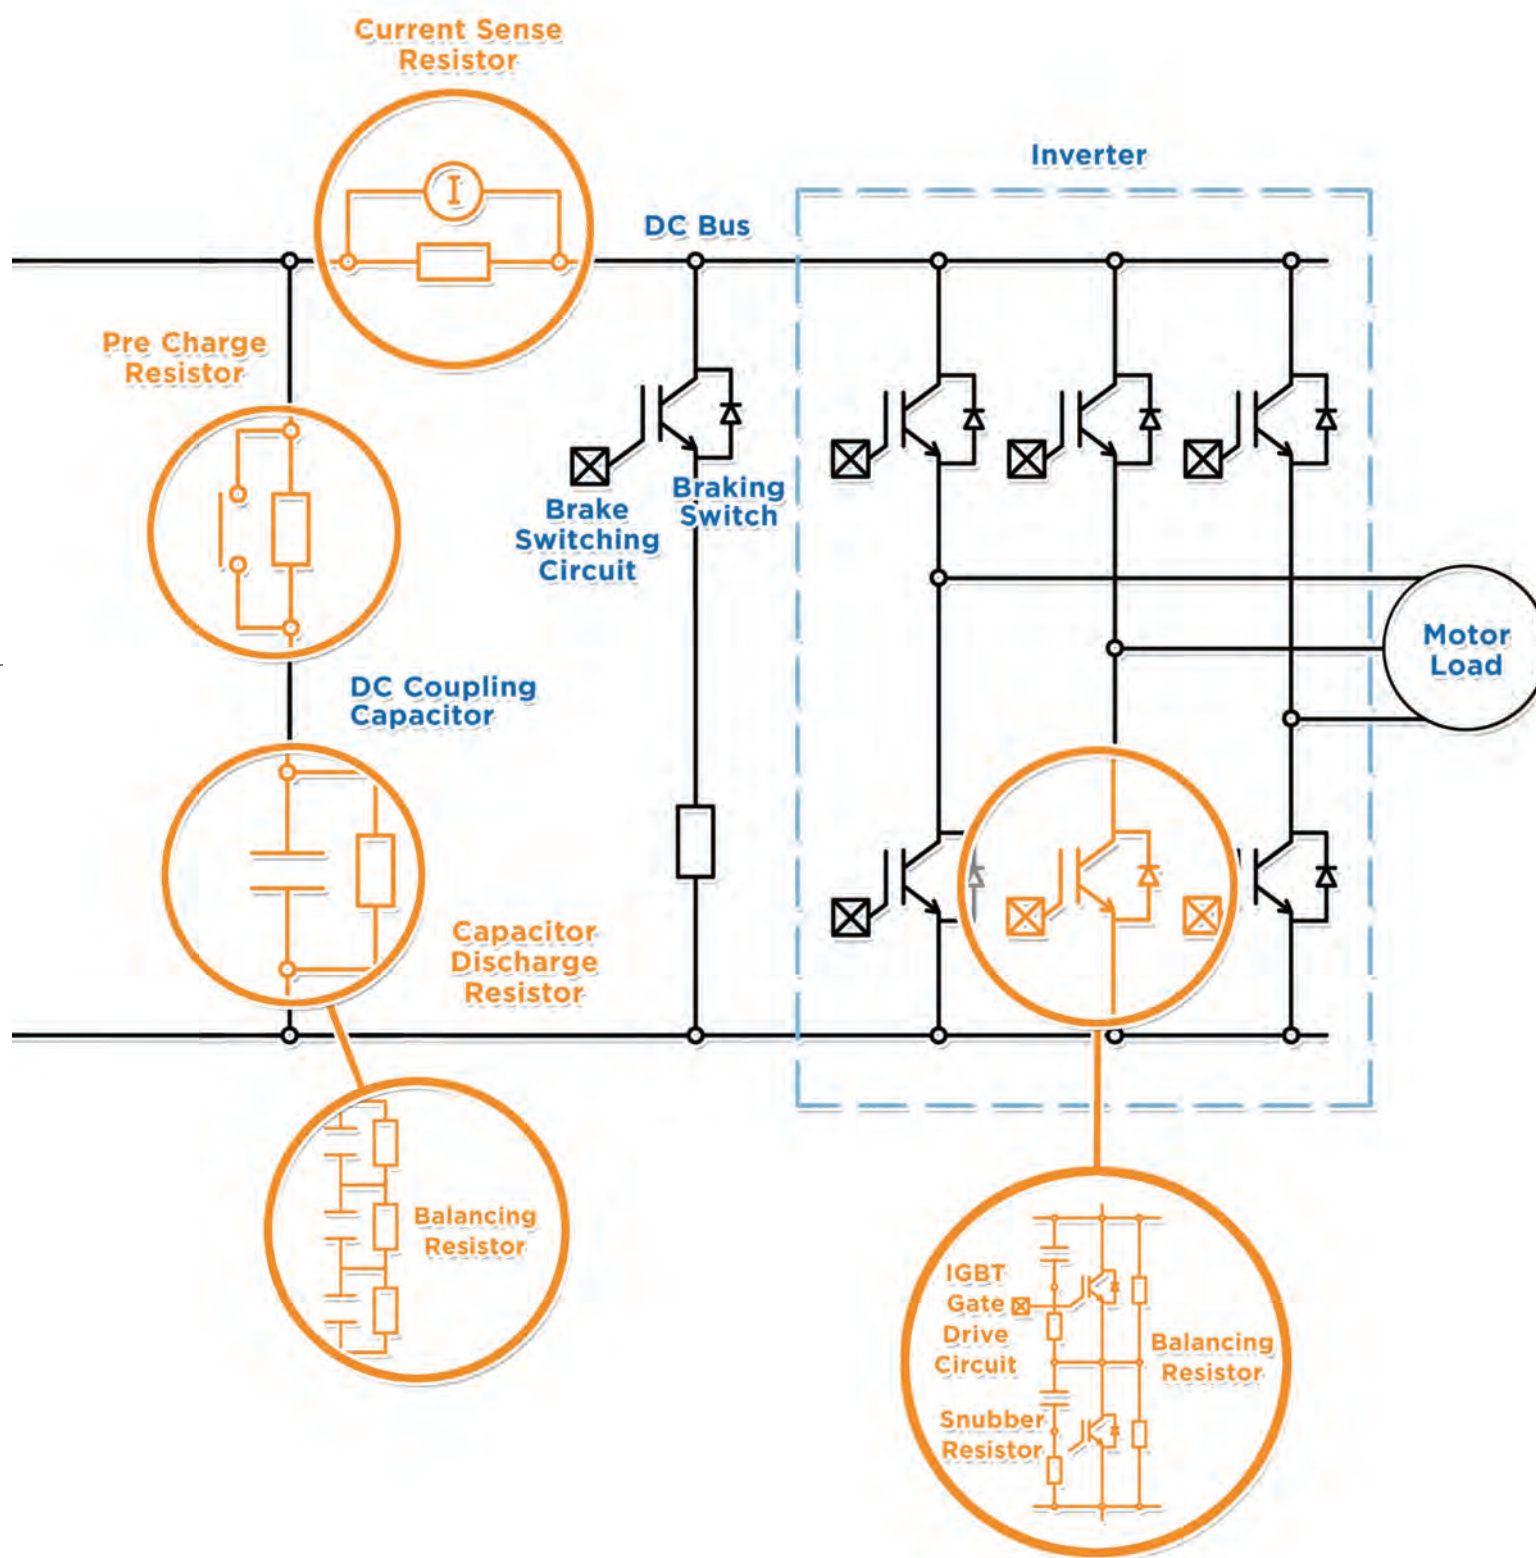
Current Sense Resistor

Inverter

DC Bus

I

Pre Charge Resistor

Brake Switching Circuit

Braking Switch

Motor Load

DC Coupling Capacitor

Capacitor Discharge Resistor

Balancing Resistor

IGBT Gate Drive Circuit

Snubber Resistor

Balancing Resistor